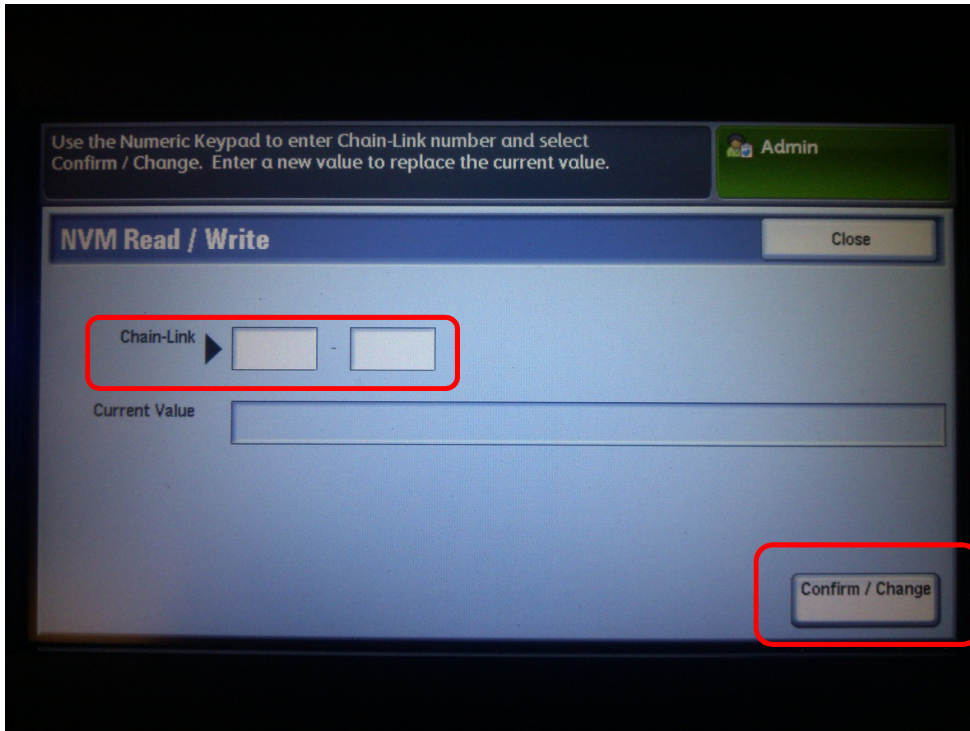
Use the Numeric Keypad to enter Chain-Link number and select Confirm / Change. Enter a new value to replace the current value.

Admin

NVM Read / Write

Close

Chain-Link -

Current Value

Confirm / Change